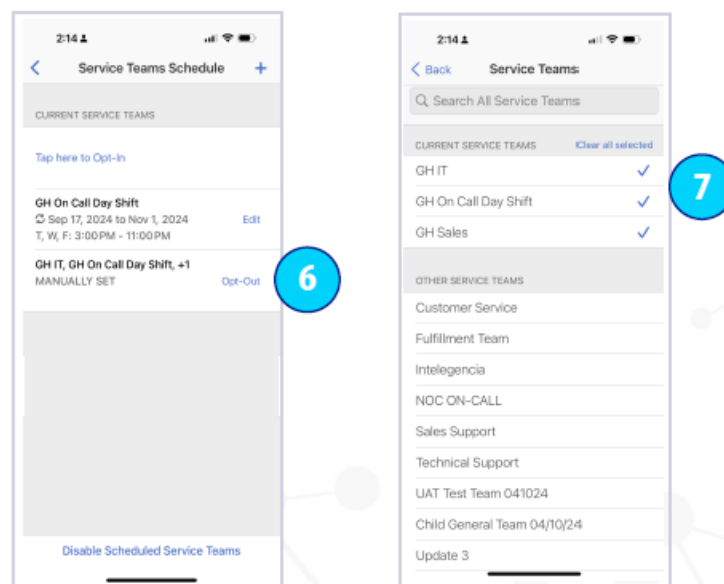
2:14

Service Teams Schedule +

CURRENT SERVICE TEAMS

Tap here to Opt-In

GH On Call Day Shift
Sep 17, 2024 to Nov 1, 2024
T, W, F: 3:00PM - 11:00PM
Edit

GH IT, GH On Call Day Shift, +1
MANUALLY SET
Opt-Out

6

Disable Scheduled Service Teams

2:14

Back Service Teams

Search All Service Teams

CURRENT SERVICE TEAMS Clear all selected

GH IT

GH On Call Day Shift

GH Sales

7

OTHER SERVICE TEAMS

Customer Service

Fulfillment Team

Intelegencia

NOC ON-CALL

Sales Support

Technical Support

UAT Test Team 041024

Child General Team 04/10/24

Update 3